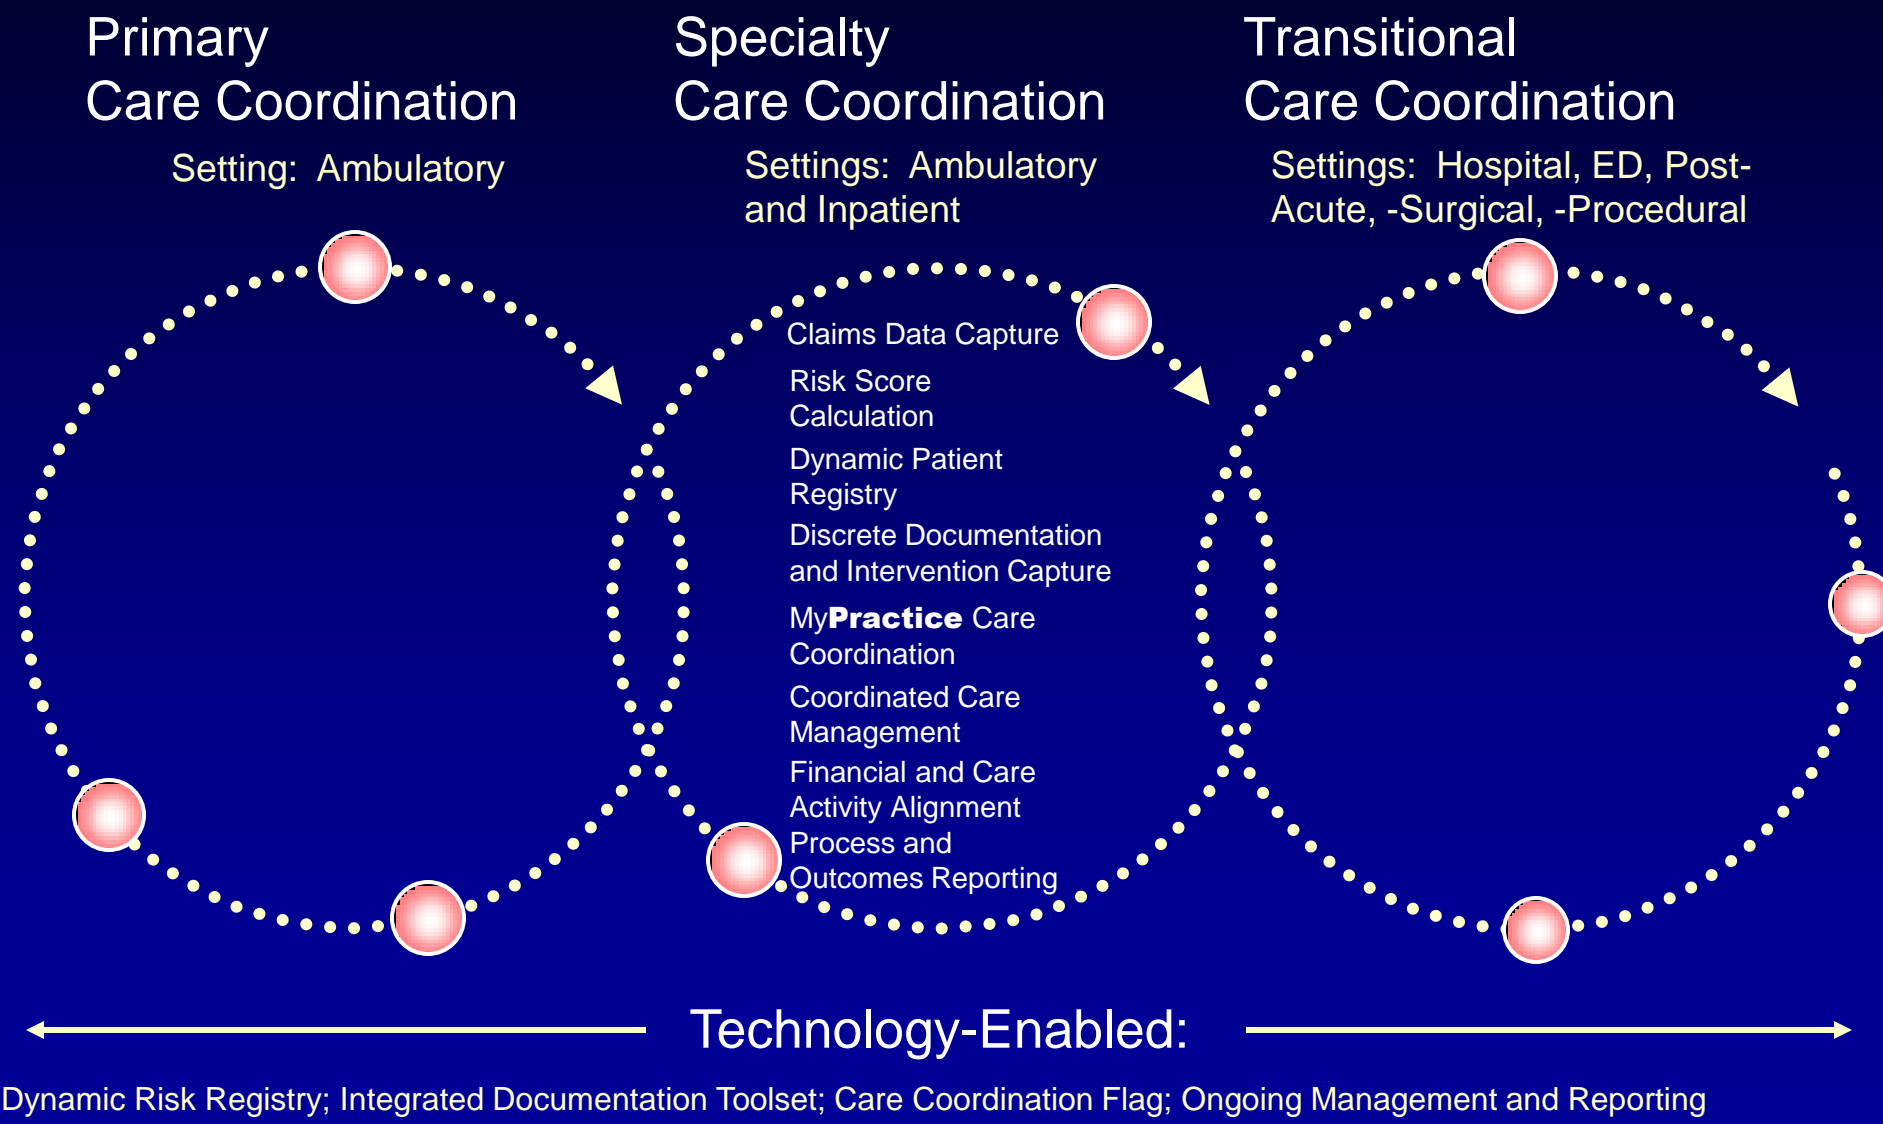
Primary
Care Coordination

Setting: Ambulatory

Specialty
Care Coordination

Settings: Ambulatory and Inpatient

Transitional
Care Coordination

Settings: Hospital, ED, Post-Acute, -Surgical, -Procedural

Claims Data Capture

Risk Score Calculation

Dynamic Patient Registry

Discrete Documentation and Intervention Capture

My**Practice** Care Coordination

Coordinated Care Management

Financial and Care Activity Alignment

Process and Outcomes Reporting

Technology-Enabled:

Dynamic Risk Registry; Integrated Documentation Toolset; Care Coordination Flag; Ongoing Management and Reporting